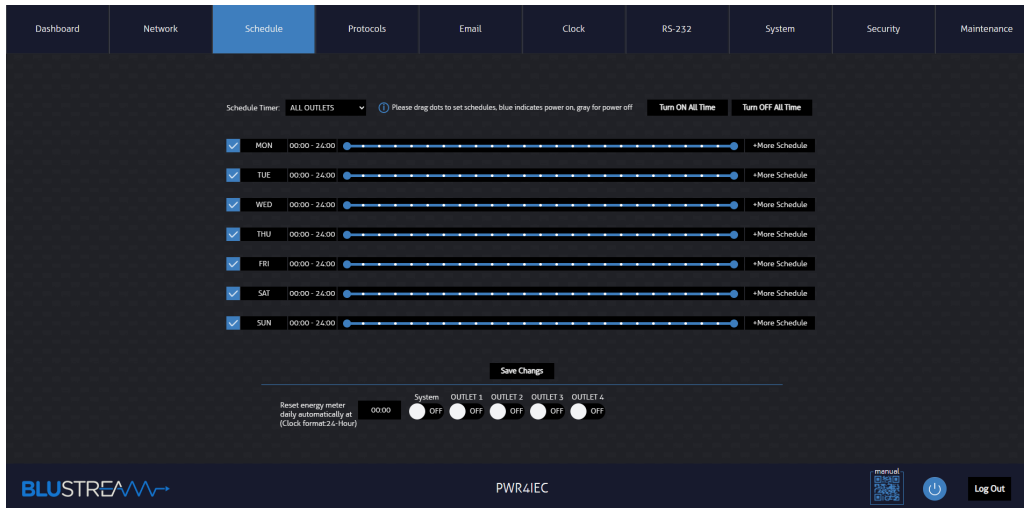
Dashboard Network Schedule Protocols Email Clock RS-232 System Security Maintenance

Schedule Timer: ALL OUTLETS
Please drag dots to set schedules, blue indicates power on, gray for power off
Turn ON All Time
Turn OFF All Time

MON 00:00 - 24:00 +More Schedule
TUE 00:00 - 24:00 +More Schedule
WED 00:00 - 24:00 +More Schedule
THU 00:00 - 24:00 +More Schedule
FRI 00:00 - 24:00 +More Schedule
SAT 00:00 - 24:00 +More Schedule
SUN 00:00 - 24:00 +More Schedule

Save Changs

Reset energy meter daily automatically at (Clock format:24-Hour)
00:00
System OFF
OUTLET 1 OFF
OUTLET 2 OFF
OUTLET 3 OFF
OUTLET 4 OFF

BLUSTREAM
PWR4IEC
manual
Log Out